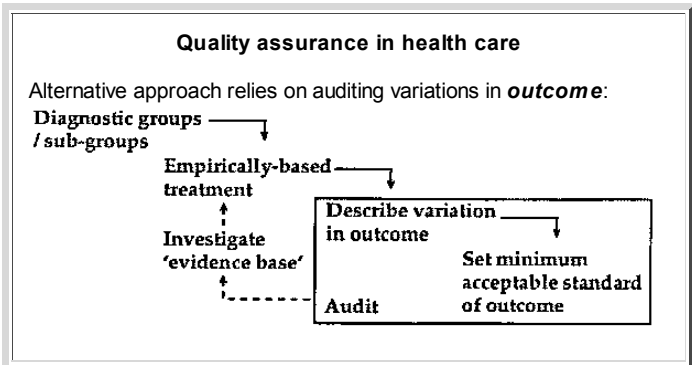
Quality assurance in health care

Alternative approach relies on auditing variations in ***outcome***:

Diagnostic groups / sub-groups

Empirically-based treatment

Describe variation in outcome

Set minimum acceptable standard of outcome

Audit

Investigate 'evidence base'